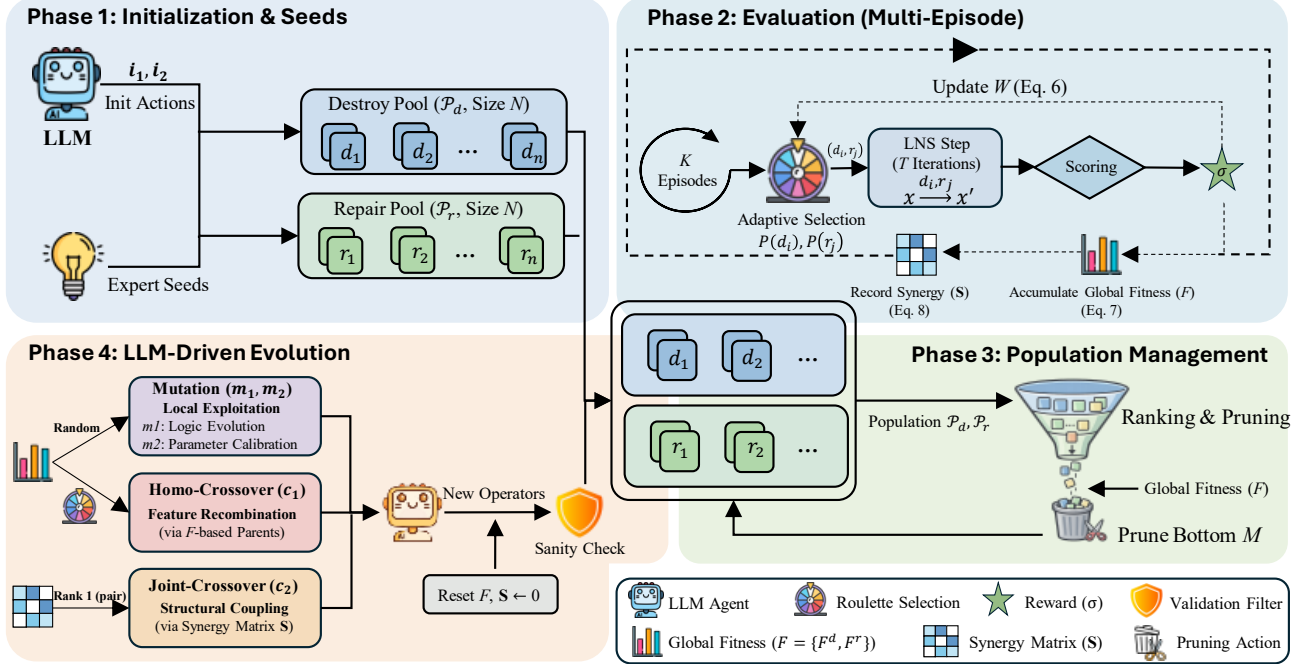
Phase 1: Initialization & Seeds

$i_1, i_2$
Init Actions

LLM

Destroy Pool ($\mathcal{P}_d$, Size $N$)

$d_1$ $d_2$ … $d_n$

Repair Pool ($\mathcal{P}_r$, Size $N$)

$r_1$ $r_2$ … $r_n$

Expert Seeds

Phase 2: Evaluation (Multi-Episode)

Update $W$ (Eq. 6)

$K$ Episodes

$(d_i, r_j)$

Adaptive Selection
$P(d_i), P(r_j)$

LNS Step
($T$ Iterations)
$x \xrightarrow{d_i, r_j} x'$

Scoring

$\sigma$

Record Synergy (**S**)
(Eq. 8)

Accumulate Global Fitness ($F$)
(Eq. 7)

Phase 4: LLM-Driven Evolution

Random

Mutation ($m_1, m_2$)
Local Exploitation
$m1$: Logic Evolution
$m2$: Parameter Calibration

Homo-Crossover ($c_1$)
Feature Recombination
(via $F$-based Parents)

Rank 1 (pair)

Joint-Crossover ($c_2$)
Structural Coupling
(via Synergy Matrix **S**)

New Operators

Sanity Check

Reset $F$, $\mathbf{S} \leftarrow 0$

$d_1$ $d_2$ …

$r_1$ $r_2$ …

Phase 3: Population Management

Population $\mathcal{P}_d, \mathcal{P}_r$

Ranking & Pruning

Global Fitness ($F$)

Prune Bottom $M$

LLM Agent
Roulette Selection
Reward ($\sigma$)
Validation Filter
Global Fitness ($F = \{F^d, F^r\}$)
Synergy Matrix (**S**)
Pruning Action